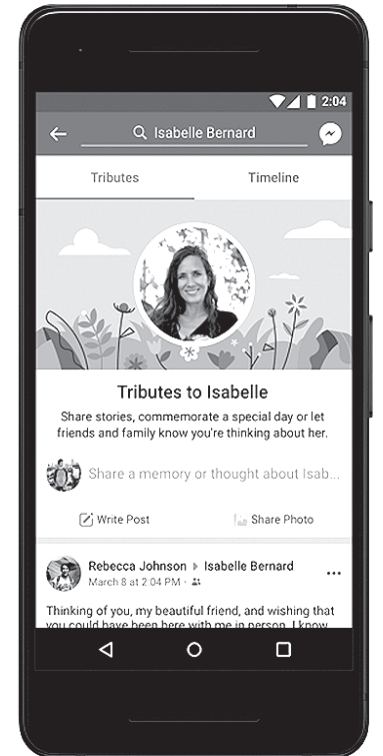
2:04

Isabelle Bernard

Tributes

Timeline

Tributes to Isabelle

Share stories, commemorate a special day or let friends and family know you're thinking about her.

Share a memory or thought about Isab...

Write Post

Share Photo

Rebecca Johnson ▸ Isabelle Bernard

March 8 at 2:04 PM ·

Thinking of you, my beautiful friend, and wishing that you could have been here with me in person. I know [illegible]